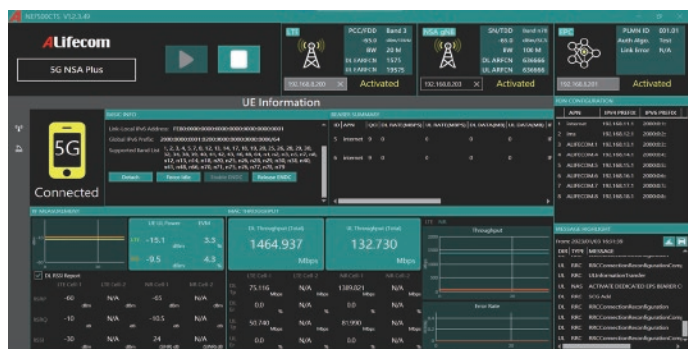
NETS00CTS V3.2.3.49

ALifecom

5G NSA Plus

LTE

PCC/FDD Band 3
-85.0 dBm/15kHz
BW 20 M
DL EARFCN 1575
UL EARFCN 19575

192.168.0.200

Activated

NSA gNB

SN/TDD Band n78
-85.0 dBm/SCS
BW 100 M
DL ARFCN 636666
UL ARFCN 636666

192.168.0.203

Activated

EPC

PLMN ID 001.01
Auth Algo. Test
Link Error N/A

192.168.0.201

Activated

UE Information

5G

Connected

BASIC INFO

Link-Local IPv6 Address
Global IPv6 Prefix
Supported Band List 1, 2, 3, 4, 5, 7, 8, 12, 13, 14, 17, 18, 19, 20, 25, 26, 28, 29, 30, ...

Detach

Force Idle

Disable ENDC

Release ENDC

BEARER SUMMARY

ID APN QCI DL RATE(MBPS) UL RATE(MBPS) DL DATA(MB) UL DATA(MB)
5 internet 9 0 0 0 0
6 internet 9 0 0 0 0

PDN CONFIGURATION

| | APN | IPV4 PREFIX | IPV6 PREFIX |
|---|---|---|---|
| 1 | internet | 192.168.1.1 | 2000:0:... |
| 2 | ims | 192.168.12.1 | 2000:0:... |
| 3 | ALIFECOM.3 | 192.168.13.1 | 2000:0:... |
| 4 | ALIFECOM.4 | 192.168.14.1 | 2000:0:... |
| 5 | ALIFECOM.5 | 192.168.15.1 | 2000:0:... |
| 6 | ALIFECOM.6 | 192.168.16.1 | 2000:0:... |
| 7 | ALIFECOM.7 | 192.168.17.1 | 2000:0:... |
| 8 | ALIFECOM.8 | 192.168.18.1 | 2000:0:... |

RF MEASUREMENT

LTE Cell Power
EVM
-15.1 dBm 3.3 %
-9.5 dBm 4.3 %

DL RSSI Report

MAC THROUGHPUT

DL Throughput (Total)
1464.937
UL Throughput (Total)
132.730
Mbps

Throughput

Error Rate

| | LTE Cell 1 | LTE Cell 2 | NR Cell 1 | NR Cell 2 |
|---|---|---|---|---|
| RSRP | -60 | N/A | -65 | N/A |
| RSRQ | -10 | N/A | -10.5 | N/A |
| SINR | 30 | N/A | 24 | N/A |

| | LTE Cell 1 | LTE Cell 2 | NR Cell 1 | NR Cell 2 |
|---|---|---|---|---|
| DL | 75.116 Mbps | N/A | 1389.821 Mbps | N/A |
| | 0.0 % | N/A | 0.0 % | N/A |
| UL | 50.740 Mbps | N/A | 81.990 Mbps | N/A |
| | 0.0 % | N/A | 0.0 % | N/A |

MESSAGE HIGHLIGHT

From 2023/05/03 19:11:28
DIR TYPE MESSAGE
DL RRC RRCConnectionReconfigurationComp
UL RRC ULInformationTransfer
DL NAS ACTIVATE DEDICATED EPS BEARER C
UL RRC SCG Add
DL RRC RRCConnectionReconfiguration
UL RRC RRCConnectionReconfigurationComp
UL RRC RRCConnectionReconfiguration
UL RRC RRCConnectionReconfigurationComp